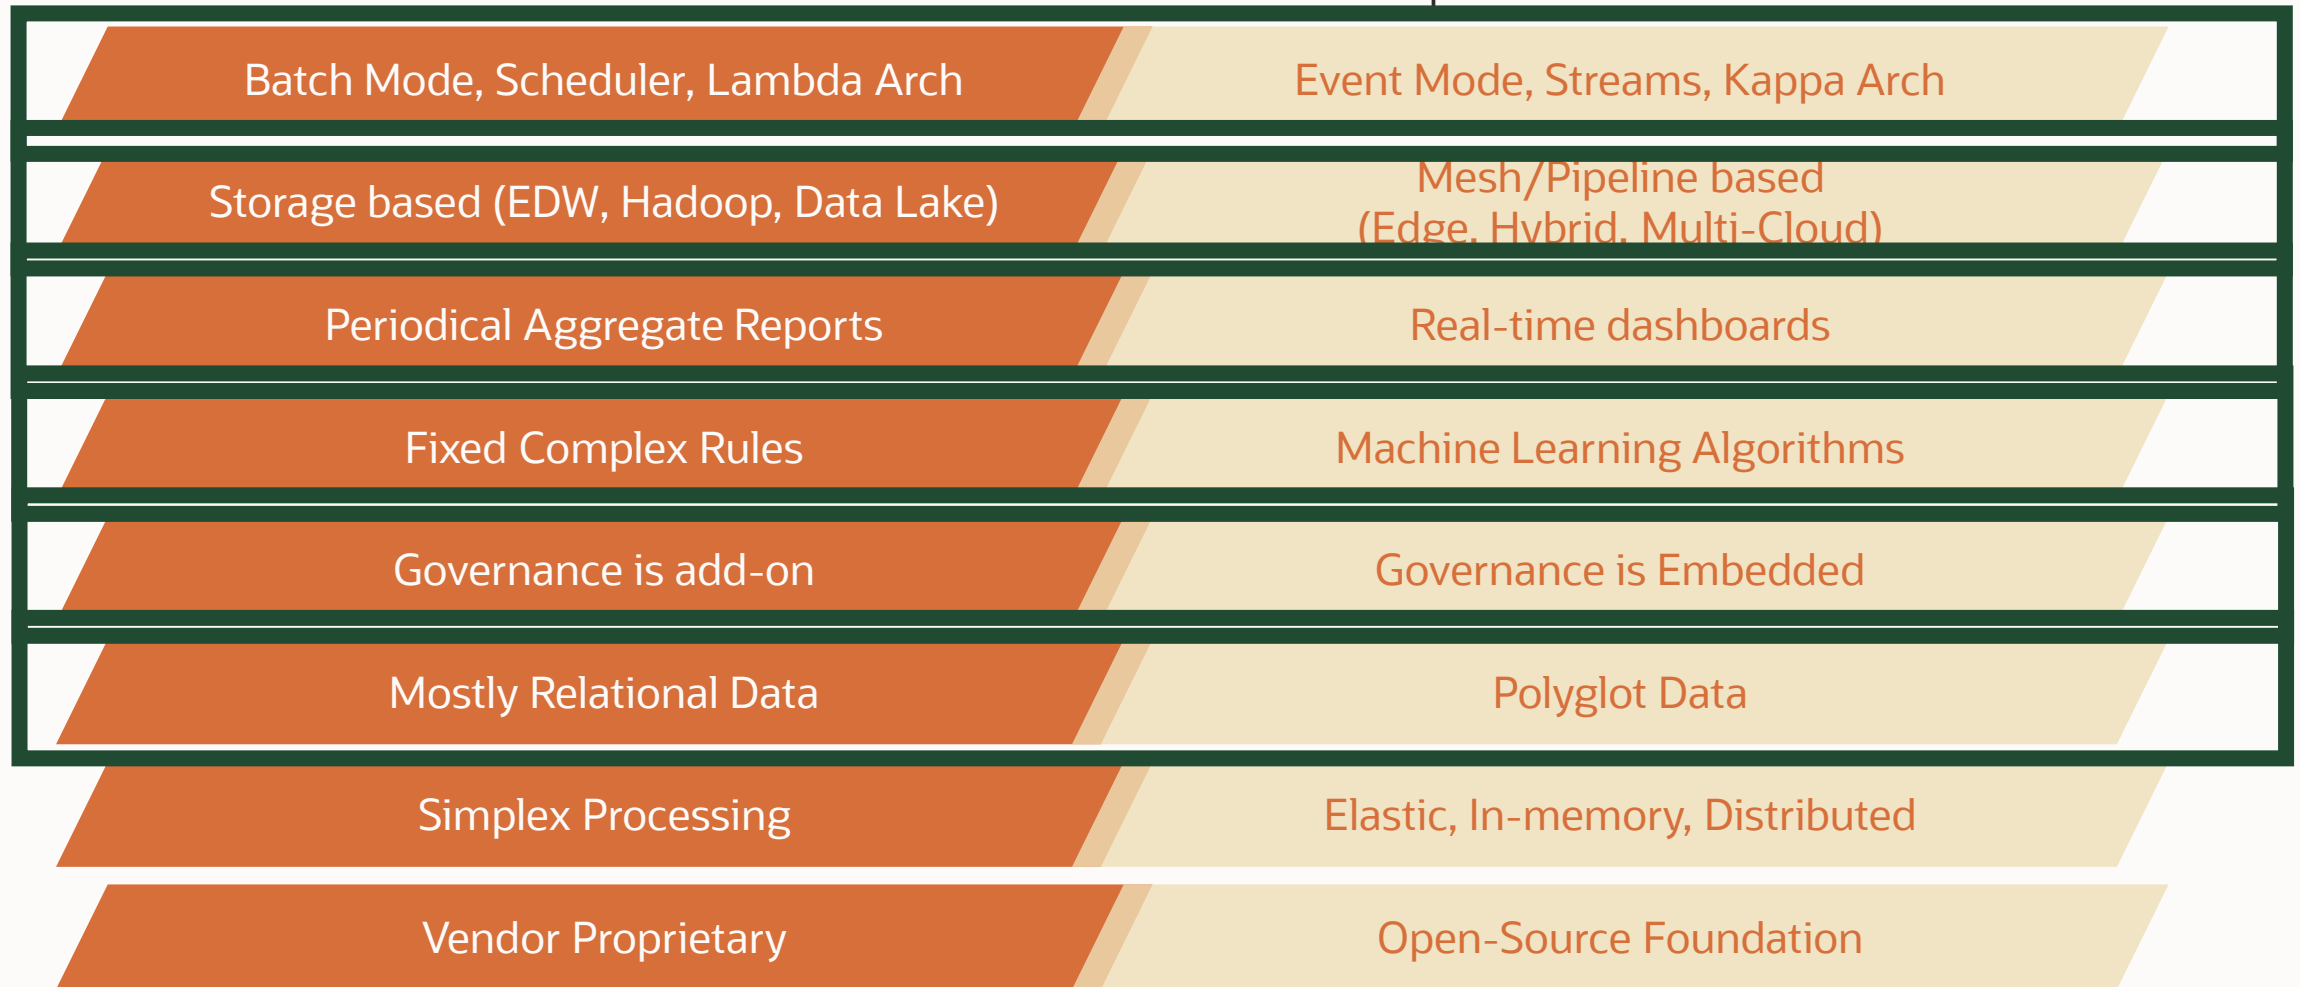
Batch Mode, Scheduler, Lambda Arch
Event Mode, Streams, Kappa Arch

Storage based (EDW, Hadoop, Data Lake)
Mesh/Pipeline based (Edge, Hybrid, Multi-Cloud)

Periodical Aggregate Reports
Real-time dashboards

Fixed Complex Rules
Machine Learning Algorithms

Governance is add-on
Governance is Embedded

Mostly Relational Data
Polyglot Data

Simplex Processing
Elastic, In-memory, Distributed

Vendor Proprietary
Open-Source Foundation